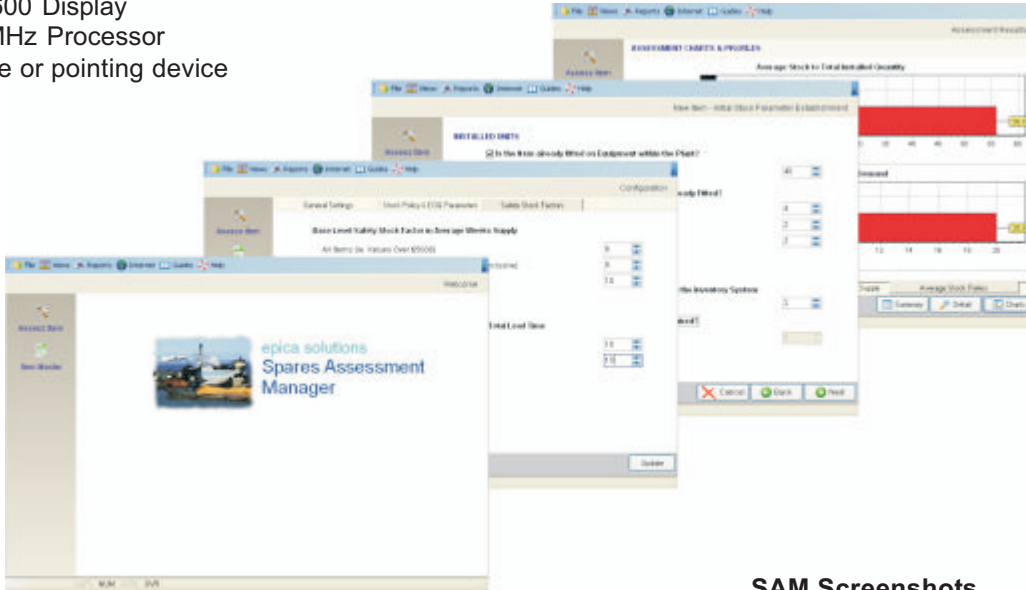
600 Display
MHz Processor
e or pointing device

File Views Reports Internet Guides Help
Assessment Results
ASSESSMENT CHARTS & PROFILES
Average Stock to Total Installed Quantity

File Views Reports Internet Guides Help
New Item - Initial Stock Parameter Establishment
Assess Item
INSTALLED UNITS
Is the Item already fitted on Equipment within the Plant?
ready fitted?
the Inventory System
ained?
Cancel Back Next

File Views Reports Internet Guides Help
Configuration
Assess Item
General Settings
Stock Policy & EOQ Parameters
Safety Stock Factors
Base Level Safety Stock Factor in Average Weeks Supply
All Items (ie. Values Over $5000)
Total Lead Time
Update

File Views Reports Internet Guides Help
Welcome
Assess Item
Item Master
epica solutions
Spares Assessment Manager
NUM OVR

Summary Detail Charts
Average Stock Rates

SAM Screenshots